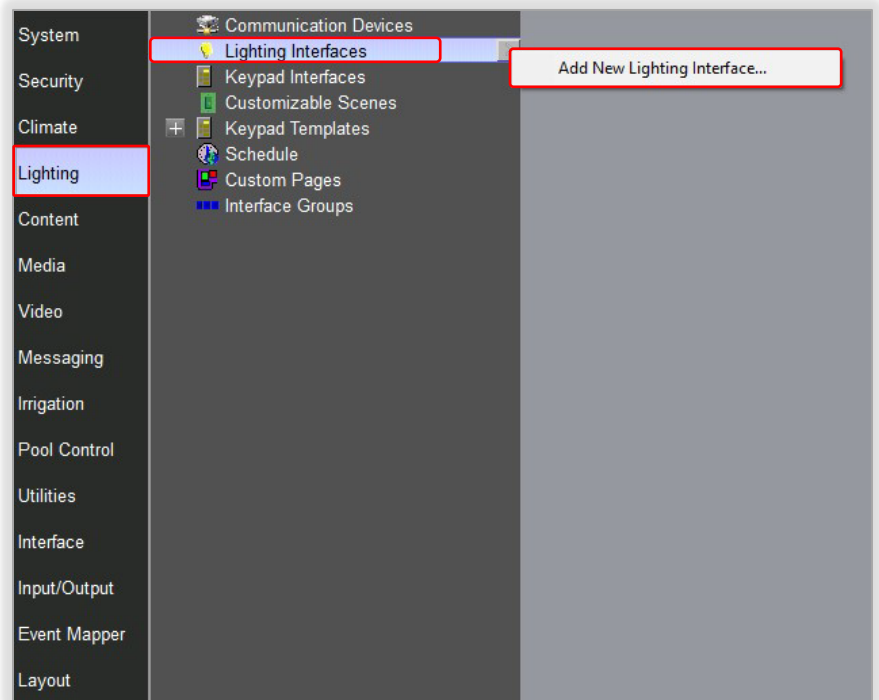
System
Security
Climate
Lighting
Content
Media
Video
Messaging
Irrigation
Pool Control
Utilities
Interface
Input/Output
Event Mapper
Layout

Communication Devices
Lighting Interfaces
Keypad Interfaces
Customizable Scenes
Keypad Templates
Schedule
Custom Pages
Interface Groups

Add New Lighting Interface...